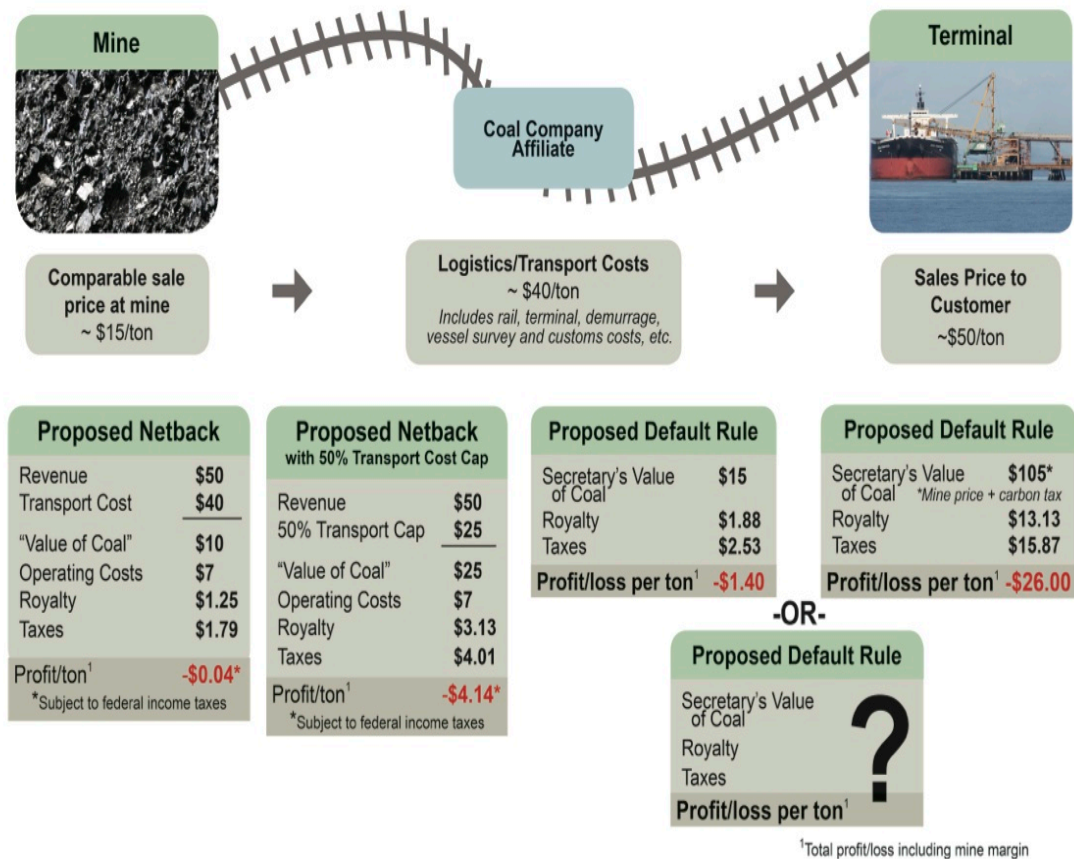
Mine

Coal Company Affiliate

Terminal

Comparable sale price at mine ~ \$15/ton

Logistics/Transport Costs ~ \$40/ton
Includes rail, terminal, demurrage, vessel survey and customs costs, etc.

Sales Price to Customer ~\$50/ton

Proposed Netback

| | |
|---|---|
| Revenue | \$50 |
| Transport Cost | \$40 |
| "Value of Coal" | \$10 |
| Operating Costs | \$7 |
| Royalty | \$1.25 |
| Taxes | \$1.79 |
| Profit/ton$^1$ | -\$0.04* |

*Subject to federal income taxes

Proposed Netback
with 50% Transport Cost Cap

| | |
|---|---|
| Revenue | \$50 |
| 50% Transport Cap | \$25 |
| "Value of Coal" | \$25 |
| Operating Costs | \$7 |
| Royalty | \$3.13 |
| Taxes | \$4.01 |
| Profit/ton$^1$ | -\$4.14* |

*Subject to federal income taxes

Proposed Default Rule

| | |
|---|---|
| Secretary's Value of Coal | \$15 |
| Royalty | \$1.88 |
| Taxes | \$2.53 |
| Profit/loss per ton$^1$ | -\$1.40 |

Proposed Default Rule

| | |
|---|---|
| Secretary's Value of Coal | \$105* |
| | *Mine price + carbon tax |
| Royalty | \$13.13 |
| Taxes | \$15.87 |
| Profit/loss per ton$^1$ | -\$26.00 |

-OR-

Proposed Default Rule

Secretary's Value of Coal
Royalty
Taxes
?
Profit/loss per ton$^1$

$^1$Total profit/loss including mine margin